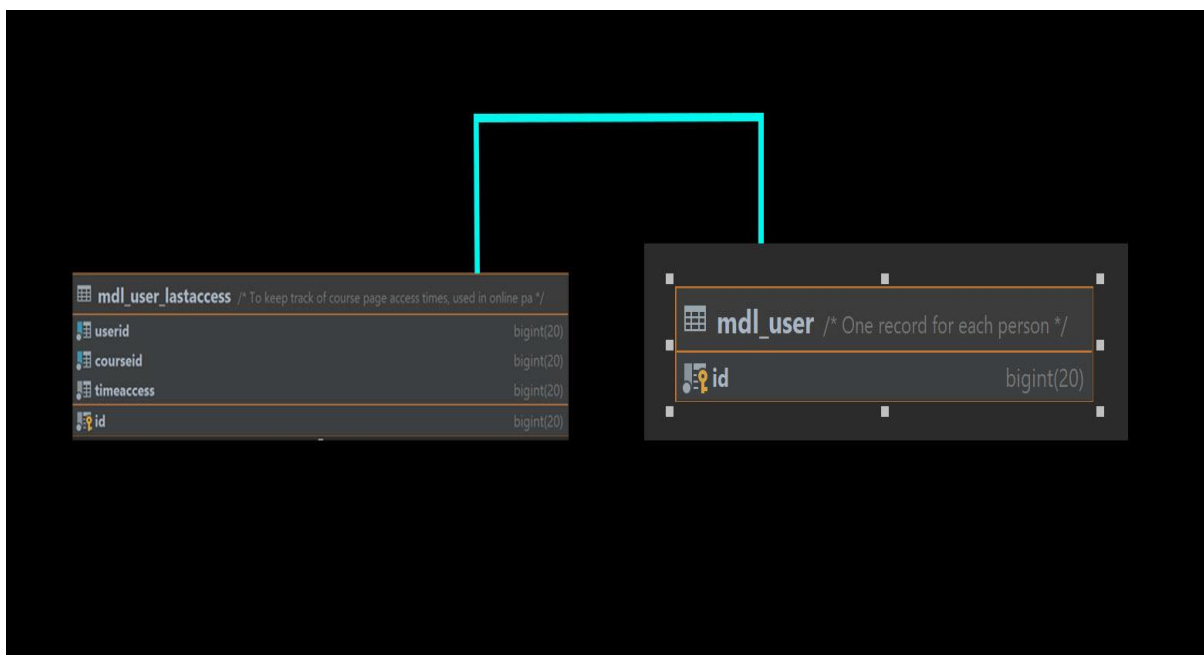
mdl_user_lastaccess /* To keep track of course page access times, used in online pa */

| | |
|---|---|
| userid | bigint(20) |
| courseid | bigint(20) |
| timeaccess | bigint(20) |
| id | bigint(20) |

mdl_user /* One record for each person */

| | |
|---|---|
| id | bigint(20) |